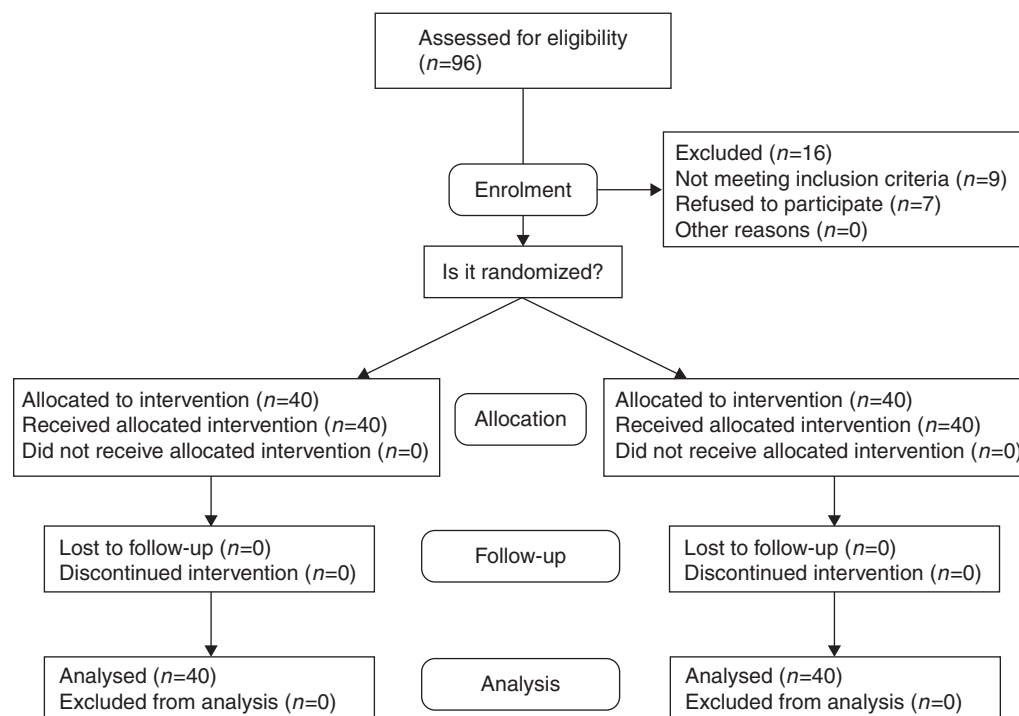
Assessed for eligibility ($n$=96)

Enrolment

Excluded ($n$=16)
Not meeting inclusion criteria ($n$=9)
Refused to participate ($n$=7)
Other reasons ($n$=0)

Is it randomized?

Allocated to intervention ($n$=40)
Received allocated intervention ($n$=40)
Did not receive allocated intervention ($n$=0)

Allocation

Allocated to intervention ($n$=40)
Received allocated intervention ($n$=40)
Did not receive allocated intervention ($n$=0)

Lost to follow-up ($n$=0)
Discontinued intervention ($n$=0)

Follow-up

Lost to follow-up ($n$=0)
Discontinued intervention ($n$=0)

Analysed ($n$=40)
Excluded from analysis ($n$=0)

Analysis

Analysed ($n$=40)
Excluded from analysis ($n$=0)